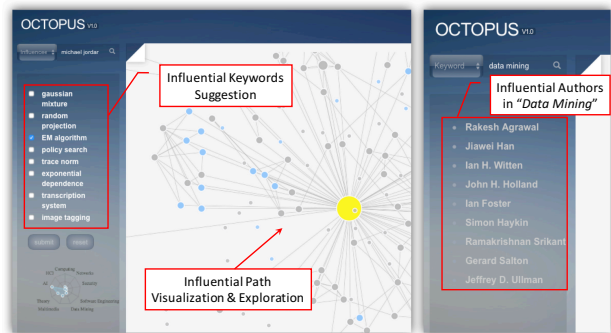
OCTOPUS V1.0

Influencers michael jordan

gaussian mixture
random projection
EM algorithm
policy search
trace norm
exponential dependence
transcription system
image tagging

submit reset

Computing Security Theory Multimedia Data Mining Software Engineering

Influential Keywords Suggestion

Influential Path Visualization & Exploration

OCTOPUS V1.0

Keyword data mining

Influential Authors in "*Data Mining*"

Rakesh Agrawal
Jiawei Han
Ian H. Witten
John H. Holland
Ian Foster
Simon Haykin
Ramakrishnan Srikant
Gerard Salton
Jeffrey D. Ullman